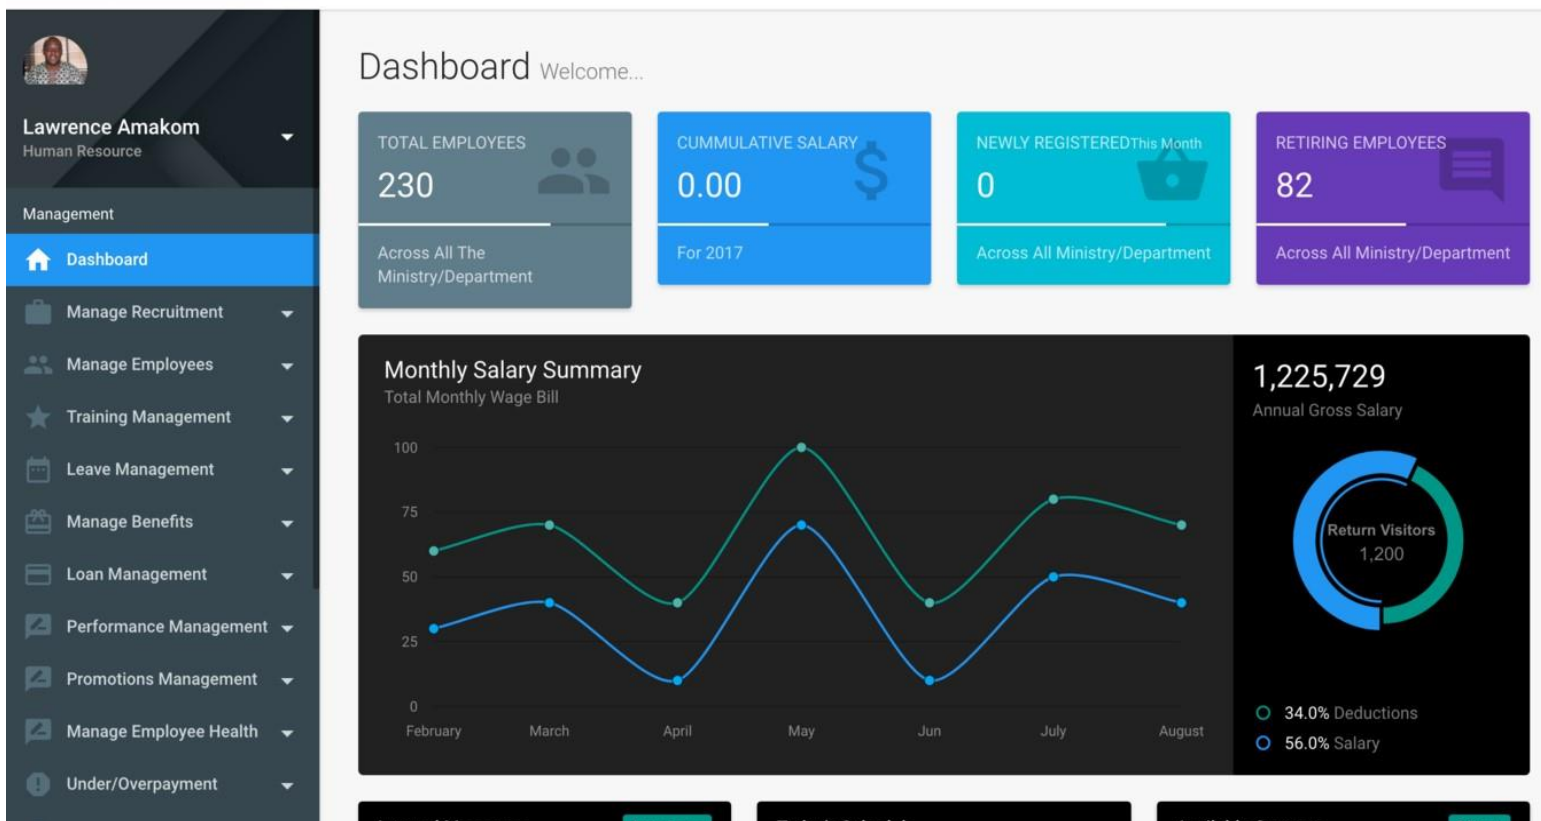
Lawrence Amakom
Human Resource

Management

Dashboard

Manage Recruitment

Manage Employees

Training Management

Leave Management

Manage Benefits

Loan Management

Performance Management

Promotions Management

Manage Employee Health

Under/Overpayment

Dashboard Welcome...

TOTAL EMPLOYEES
230
Across All The Ministry/Department

CUMMULATIVE SALARY
0.00
For 2017

NEWLY REGISTEREDThis Month
0
Across All Ministry/Department

RETIRING EMPLOYEES
82
Across All Ministry/Department

Monthly Salary Summary
Total Monthly Wage Bill

100
75
50
25
0
February March April May Jun July August

1,225,729
Annual Gross Salary

Return Visitors
1,200

34.0% Deductions
56.0% Salary